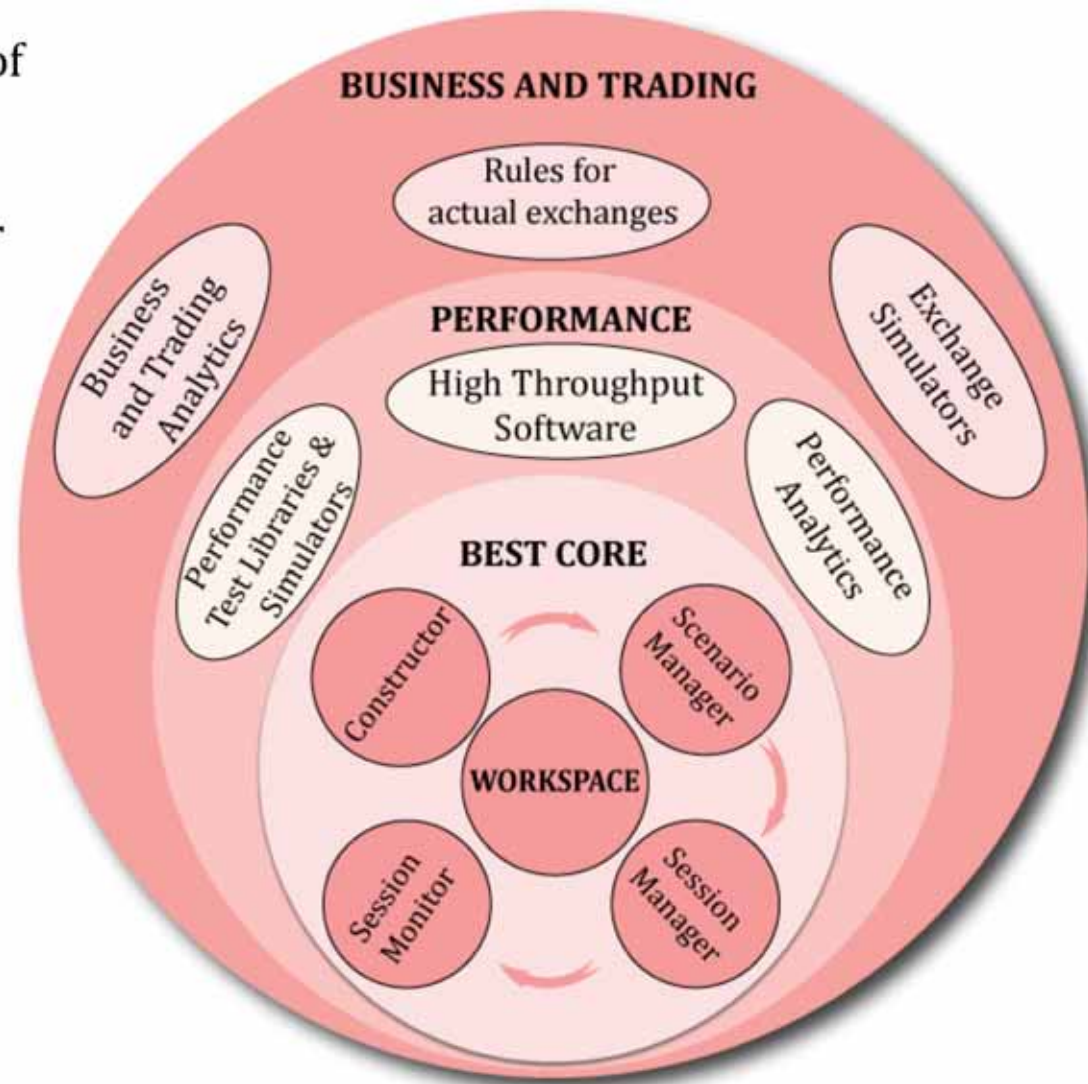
of

.

BUSINESS AND TRADING

Rules for actual exchanges

Business and Trading Analytics

Exchange Simulators

PERFORMANCE

High Throughput Software

Performance Test Libraries & Simulators

Performance Analytics

BEST CORE

Constructor

Scenario Manager

WORKSPACE

Session Monitor

Session Manager